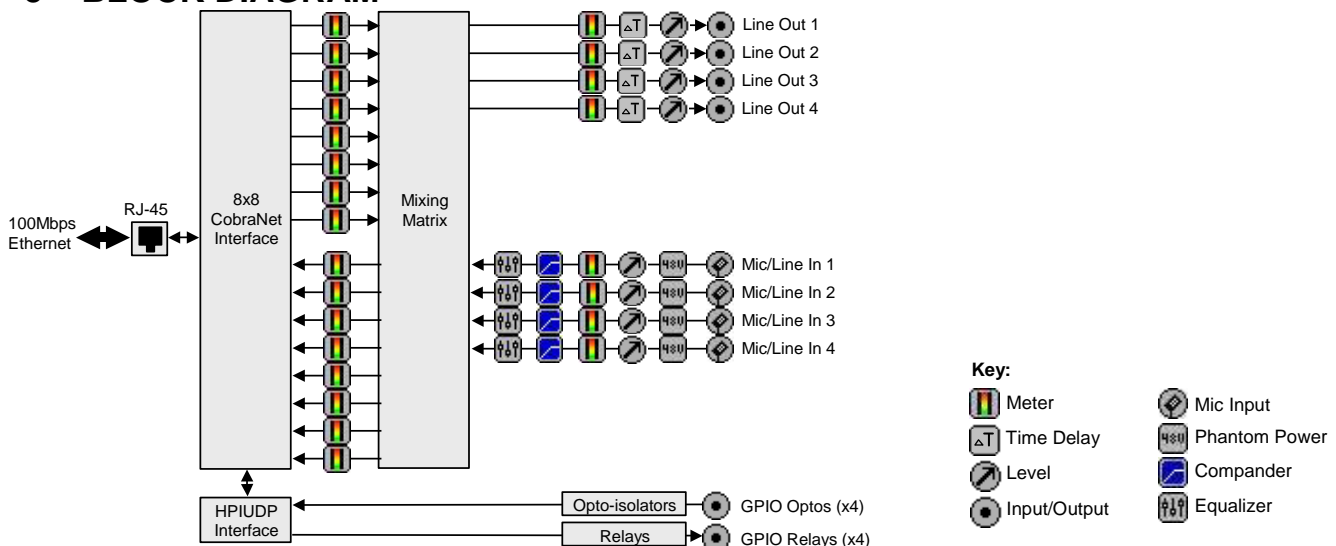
Line Out 1
Line Out 2
Line Out 3
Line Out 4

100Mbps Ethernet

RJ-45

8x8 CobraNet Interface

Mixing Matrix

Mic/Line In 1
Mic/Line In 2
Mic/Line In 3
Mic/Line In 4

HPIUDP Interface

Opto-isolators

GPIO Optos (x4)

Relays

GPIO Relays (x4)

Key:

Meter
Time Delay
Level
Input/Output
Mic Input
Phantom Power
Compander
Equalizer